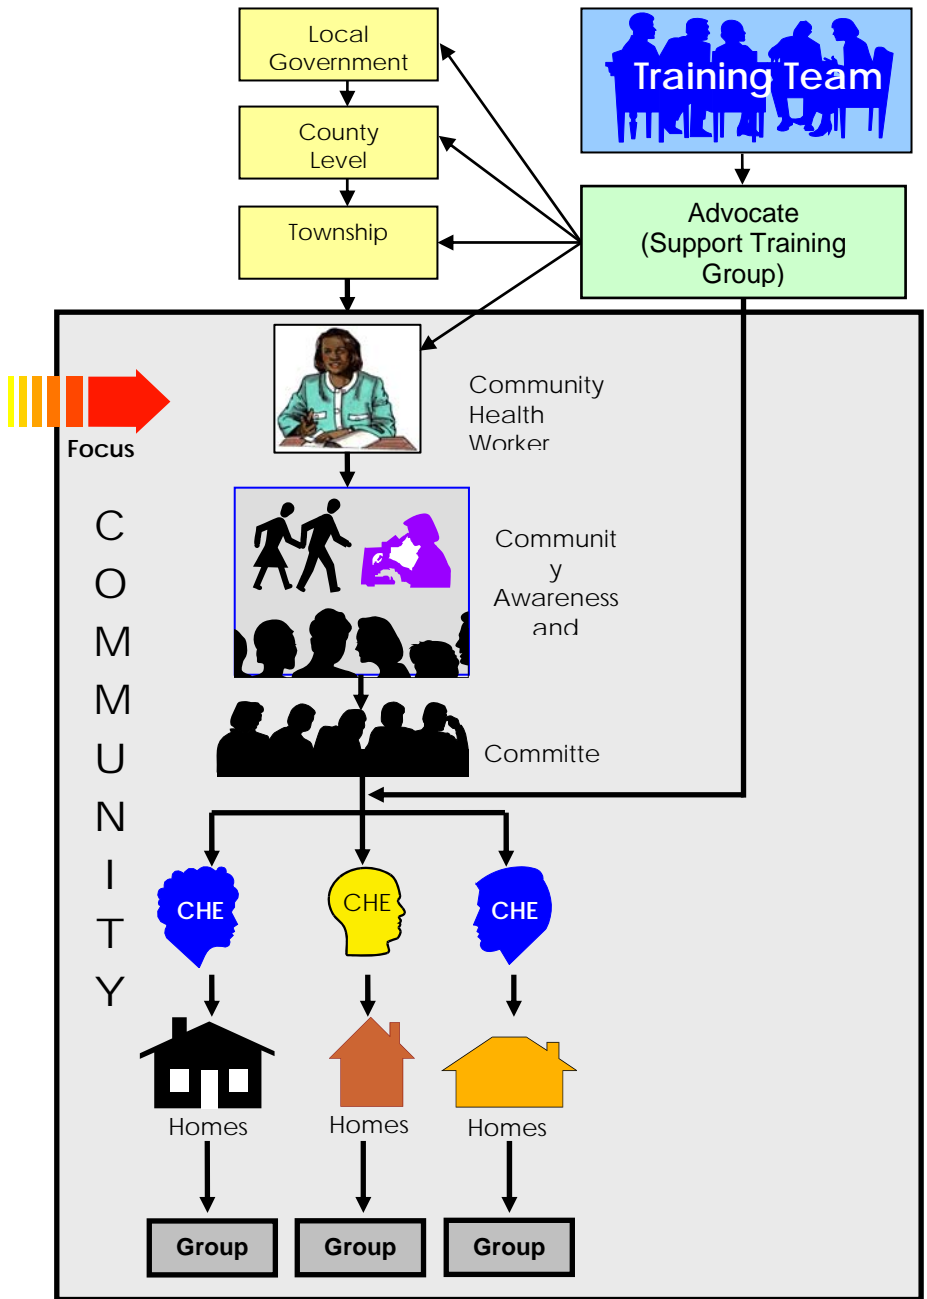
Local Government

County Level

Township

Training Team

Advocate (Support Training Group)

Focus

Community Health Worker

COMMUNITY

Communit y Awareness and

Committe

CHE

CHE

CHE

Homes

Homes

Homes

Group

Group

Group